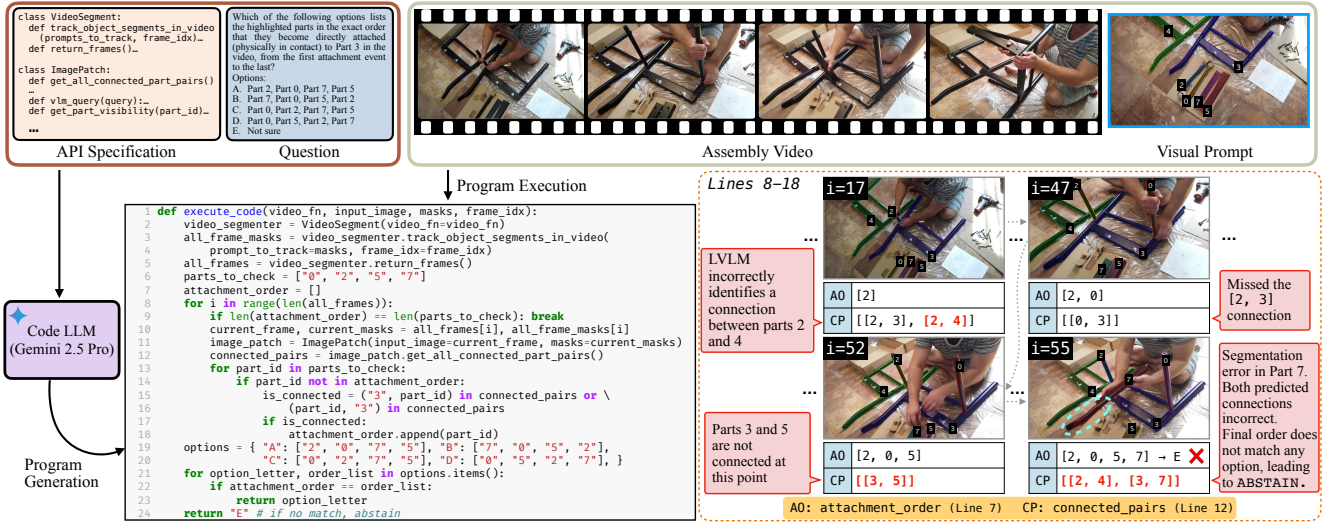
class VideoSegment:
def track_object_segments_in_video (prompts_to_track, frame_idx)…
def return_frames()…

class ImagePatch:
def get_all_connected_part_pairs()
…
def vlm_query(query):…
def get_part_visibility(part_id)…
…

API Specification

Which of the following options lists the highlighted parts in the exact order that they become directly attached (physically in contact) to Part 3 in the video, from the first attachment event to the last?
Options:
A. Part 2, Part 0, Part 7, Part 5
B. Part 7, Part 0, Part 5, Part 2
C. Part 0, Part 2, Part 7, Part 5
D. Part 0, Part 5, Part 2, Part 7
E. Not sure

Question

Assembly Video

4 3 2 0 7 5

Visual Prompt

Program Execution

Code LLM (Gemini 2.5 Pro)

Program Generation

```
1 def execute_code(video_fn, input_image, masks, frame_idx):
2     video_segmenter = VideoSegment(video_fn=video_fn)
3     all_frame_masks = video_segmenter.track_object_segments_in_video(
4         prompt_to_track=masks, frame_idx=frame_idx)
5     all_frames = video_segmenter.return_frames()
6     parts_to_check = ["0", "2", "5", "7"]
7     attachment_order = []
8     for i in range(len(all_frames)):
9         if len(attachment_order) == len(parts_to_check): break
10        current_frame, current_masks = all_frames[i], all_frame_masks[i]
11        image_patch = ImagePatch(input_image=current_frame, masks=current_masks)
12        connected_pairs = image_patch.get_all_connected_part_pairs()
13        for part_id in parts_to_check:
14            if part_id not in attachment_order:
15                is_connected = ("3", part_id) in connected_pairs or \
16                    (part_id, "3") in connected_pairs
17                if is_connected:
18                    attachment_order.append(part_id)
19    options = { "A": ["2", "0", "7", "5"], "B": ["7", "0", "5", "2"],
20        "C": ["0", "2", "7", "5"], "D": ["0", "5", "2", "7"], }
21    for option_letter, order_list in options.items():
22        if attachment_order == order_list:
23            return option_letter
24    return "E" # if no match, abstain
```

Lines 8–18

i=17
4 2 0 7 5 3
…
AO [2]
CP [[2, 3], [2, 4]]

i=47
0 4 2 7 5 3
…
AO [2, 0]
CP [[0, 3]]

LVLM incorrectly identifies a connection between parts 2 and 4

Missed the [2, 3] connection

i=52
2 0 4 7 5 3
…
AO [2, 0, 5]
CP [[3, 5]]

i=55
2 0 4 7 5 3
…
AO [2, 0, 5, 7] → E ✗
CP [[2, 4], [3, 7]]

Parts 3 and 5 are not connected at this point

Segmentation error in Part 7. Both predicted connections incorrect. Final order does not match any option, leading to ABSTAIN.

AO: attachment_order (Line 7) CP: connected_pairs (Line 12)